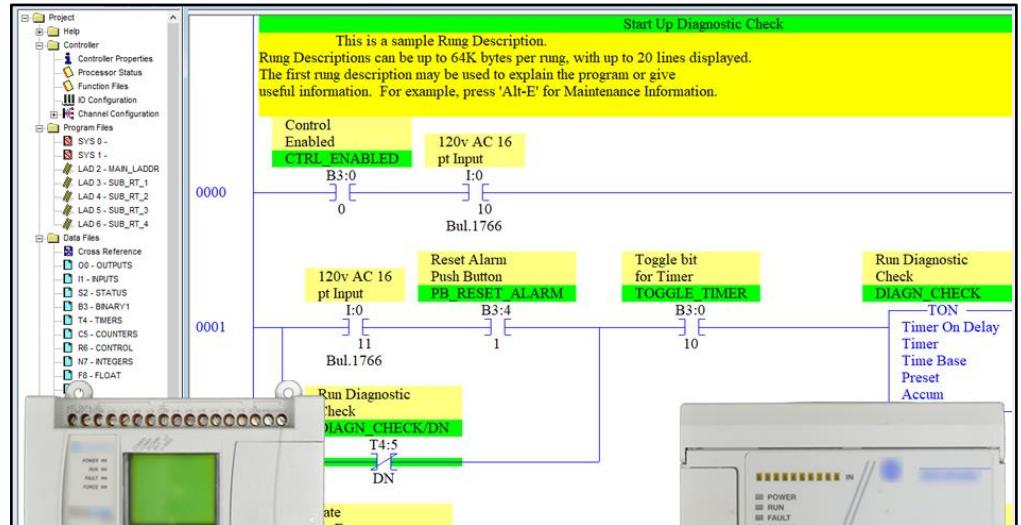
Project
Help
Controller
Controller Properties
Processor Status
Function Files
IO Configuration
Channel Configuration
Program Files
SYS 0 -
SYS 1 -
LAD 2 - MAIN_LADDR
LAD 3 - SUB_RT_1
LAD 4 - SUB_RT_2
LAD 5 - SUB_RT_3
LAD 6 - SUB_RT_4
Data Files
Cross Reference
O0 - OUTPUTS
I1 - INPUTS
S2 - STATUS
B3 - BINARY1
T4 - TIMERS
C5 - COUNTERS
R6 - CONTROL
N7 - INTEGERS
F8 - FLOAT

Start Up Diagnostic Check
This is a sample Rung Description.
Rung Descriptions can be up to 64K bytes per rung, with up to 20 lines displayed.
The first rung description may be used to explain the program or give useful information. For example, press 'Alt-E' for Maintenance Information.

Control Enabled
CTRL_ENABLED
120v AC 16 pt Input
0000
B3:0
0
I:0
10
Bul.1766

120v AC 16 pt Input
Reset Alarm Push Button
PB_RESET_ALARM
Toggle bit for Timer
TOGGLE_TIMER
Run Diagnostic Check
DIAGN_CHECK
0001
I:0
11
Bul.1766
B3:4
1
B3:0
10
TON
Timer On Delay
Timer
Time Base
Preset
Accum

Run Diagnostic Check
DIAGN_CHECK/DN
T4:5
DN
ate

POWER
RUN
FAULT
FORCE

POWER
RUN
FAULT
IN